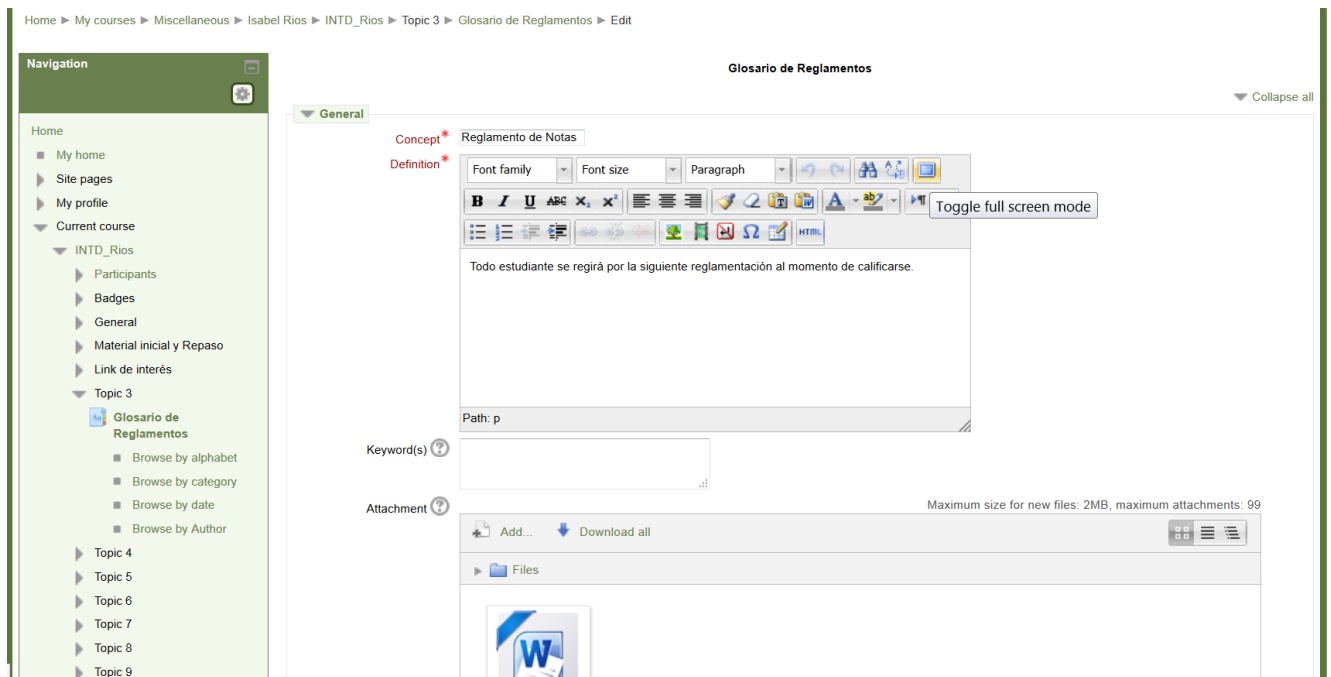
Home ► My courses ► Miscellaneous ► Isabel Rios ► INTD_Rios ► Topic 3 ► Glosario de Reglamentos ► Edit

Navigation

Home
My home
Site pages
My profile
Current course
INTD_Rios
Participants
Badges
General
Material inicial y Repaso
Link de interés
Topic 3
Glosario de Reglamentos
Browse by alphabet
Browse by category
Browse by date
Browse by Author
Topic 4
Topic 5
Topic 6
Topic 7
Topic 8
Topic 9

Glosario de Reglamentos

Collapse all

General

Concept* Reglamento de Notas

Definition* Font family Font size Paragraph

Toggle full screen mode

HTML

Todo estudiante se regirá por la siguiente reglamentación al momento de calificarse.

Path: p

Keyword(s)

Attachment

Maximum size for new files: 2MB, maximum attachments: 99

Add... Download all

Files